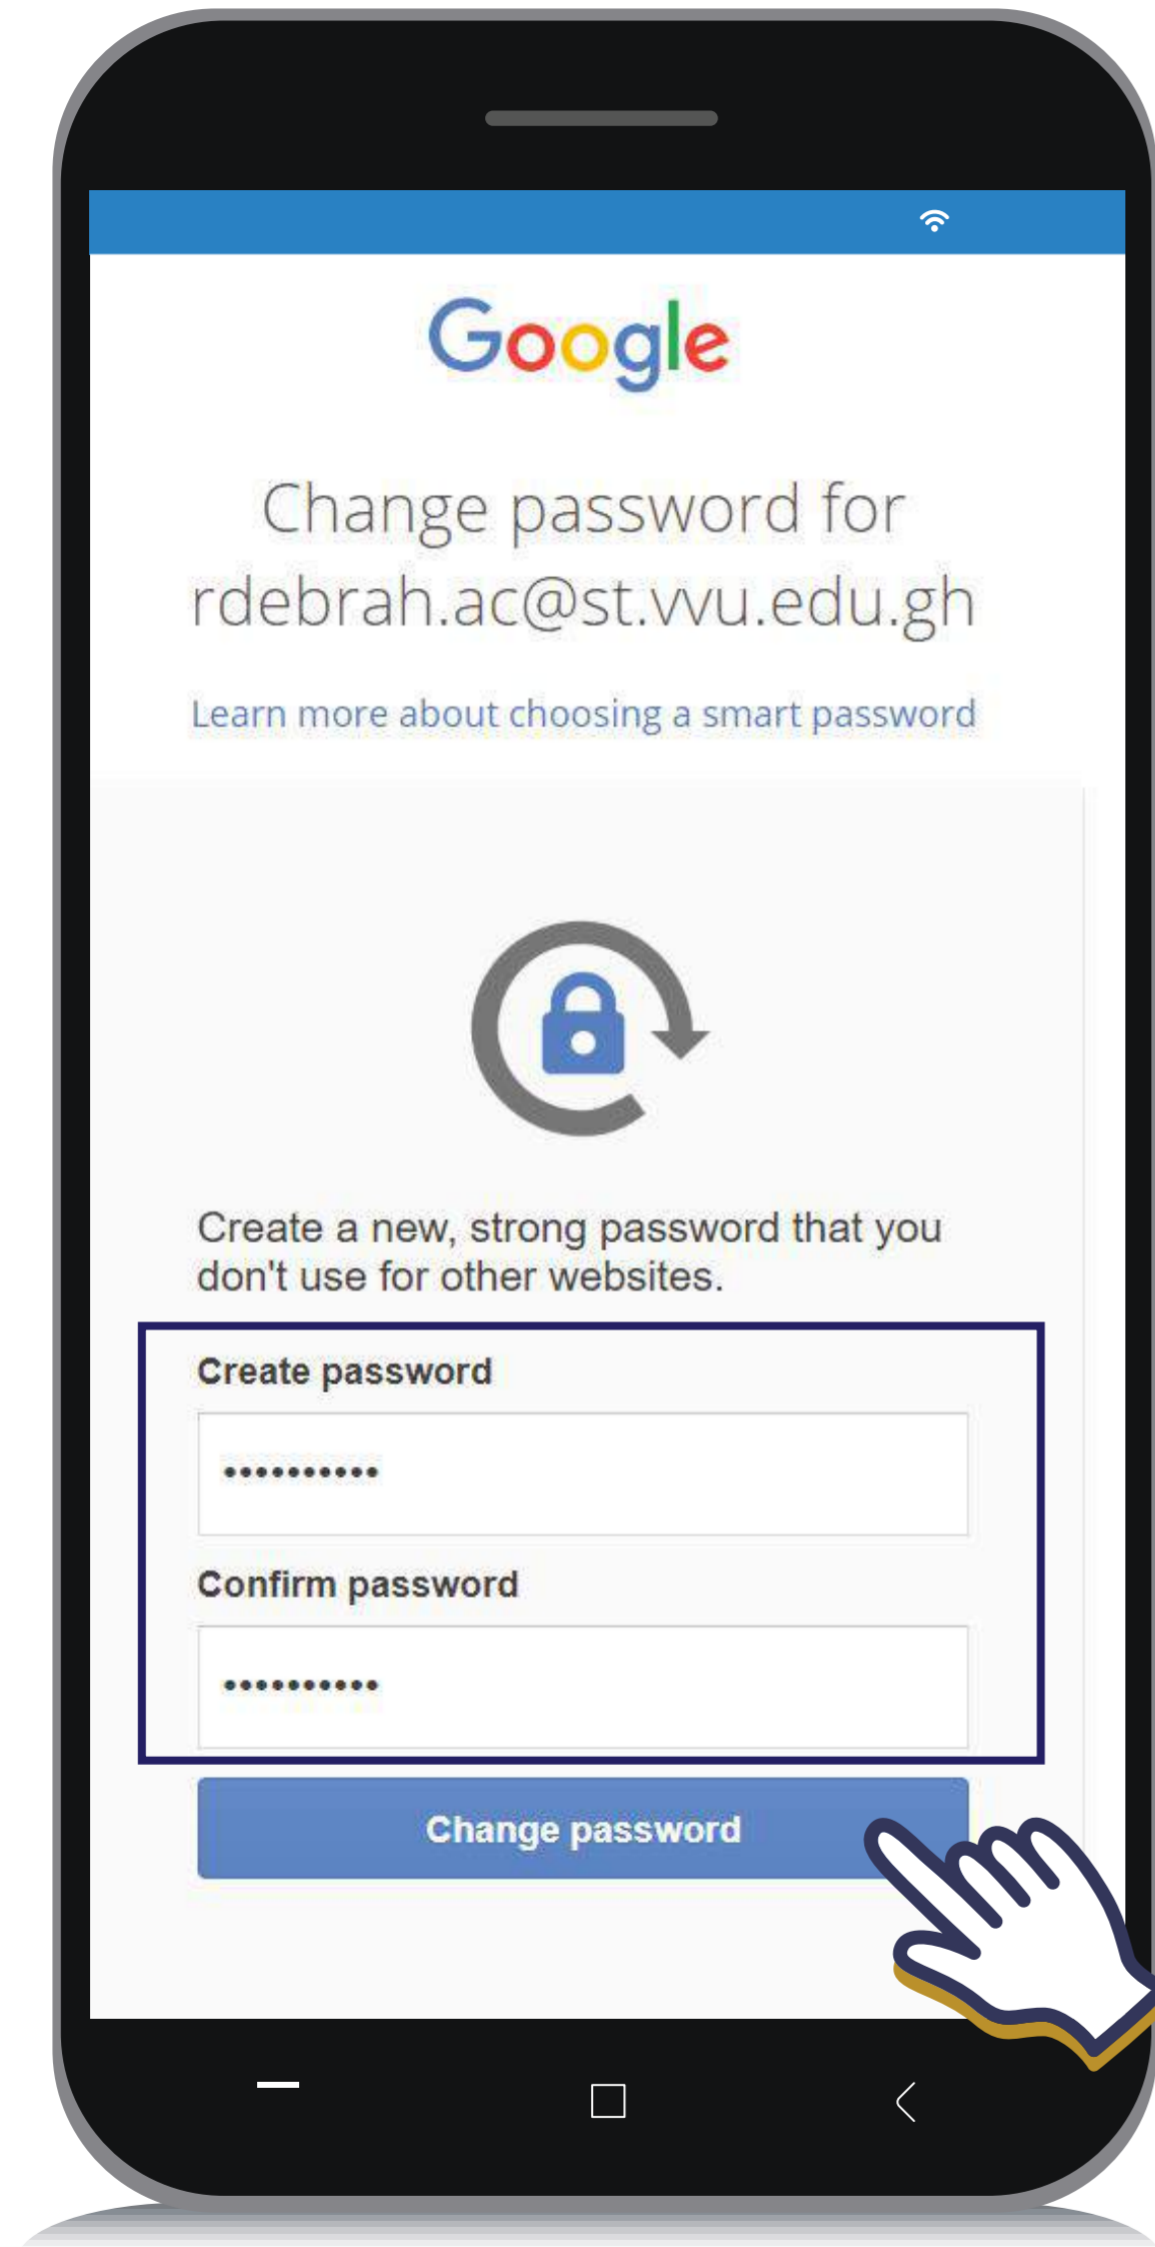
Google

Change password for rdebrah.ac@st.vvu.edu.gh

Learn more about choosing a smart password

Create a new, strong password that you don't use for other websites.

Create password

•••••••••••

Confirm password

•••••••••••

Change password